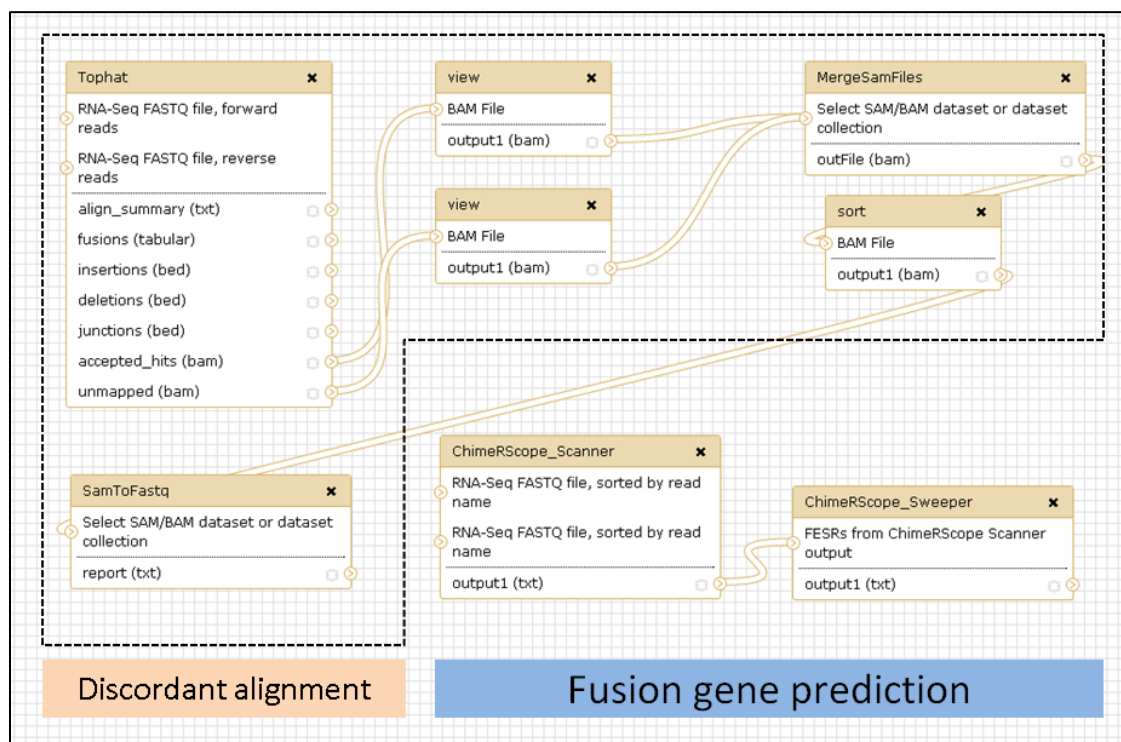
Tophat ×
RNA-Seq FASTQ file, forward reads
RNA-Seq FASTQ file, reverse reads
align_summary (txt)
fusions (tabular)
insertions (bed)
deletions (bed)
junctions (bed)
accepted_hits (bam)
unmapped (bam)

view ×
BAM File
output1 (bam)

view ×
BAM File
output1 (bam)

MergeSamFiles ×
Select SAM/BAM dataset or dataset collection
outFile (bam)

sort ×
BAM File
output1 (bam)

SamToFastq ×
Select SAM/BAM dataset or dataset collection
report (txt)

ChimeRScope_Scanner ×
RNA-Seq FASTQ file, sorted by read name
RNA-Seq FASTQ file, sorted by read name
output1 (txt)

ChimeRScope_Sweeper ×
FESRs from ChimeRScope Scanner output
output1 (txt)

Discordant alignment

Fusion gene prediction